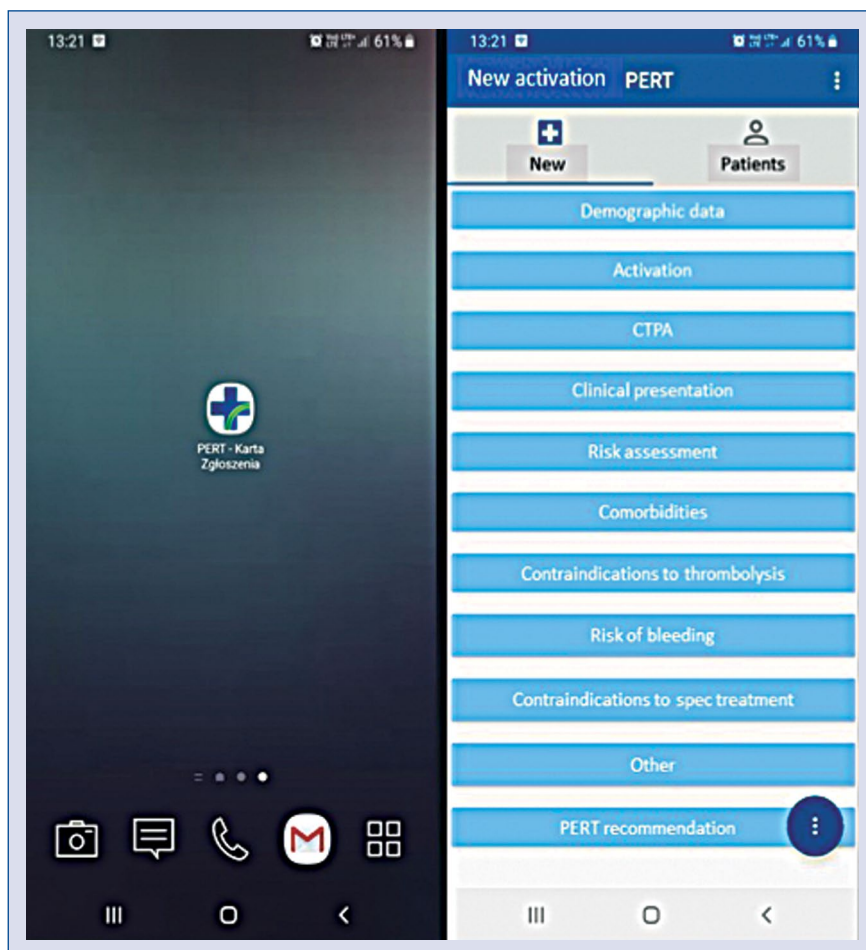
13:21 61%

PERT - Karta Zgłoszenia

13:21 61%

New activation PERT

New

Patients

Demographic data

Activation

CTPA

Clinical presentation

Risk assessment

Comorbidities

Contraindications to thrombolysis

Risk of bleeding

Contraindications to spec treatment

Other

PERT recommendation